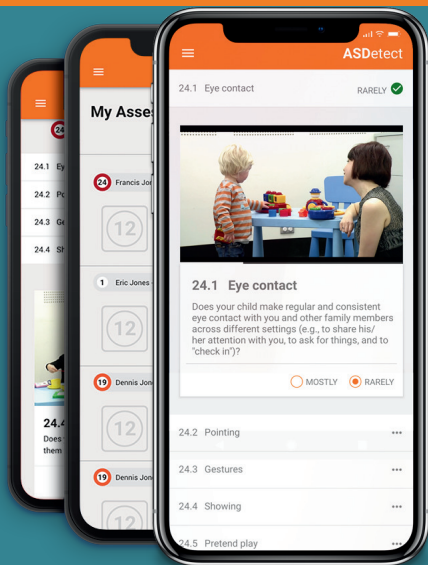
24
24.1 Ey
24.2 Po
24.3 Ge
24.4 Sh
24.4
Does
them

My Asse
24 Francis Jon
12
1 Eric Jones
12
19 Dennis Jon
12
19 Dennis Jon
12

ASDetect
24.1 Eye contact
RARELY
24.1 Eye contact
Does your child make regular and consistent eye contact with you and other family members across different settings (e.g., to share his/her attention with you, to ask for things, and to "check in")?
MOSTLY
RARELY
24.2 Pointing
24.3 Gestures
24.4 Showing
24.5 Pretend play